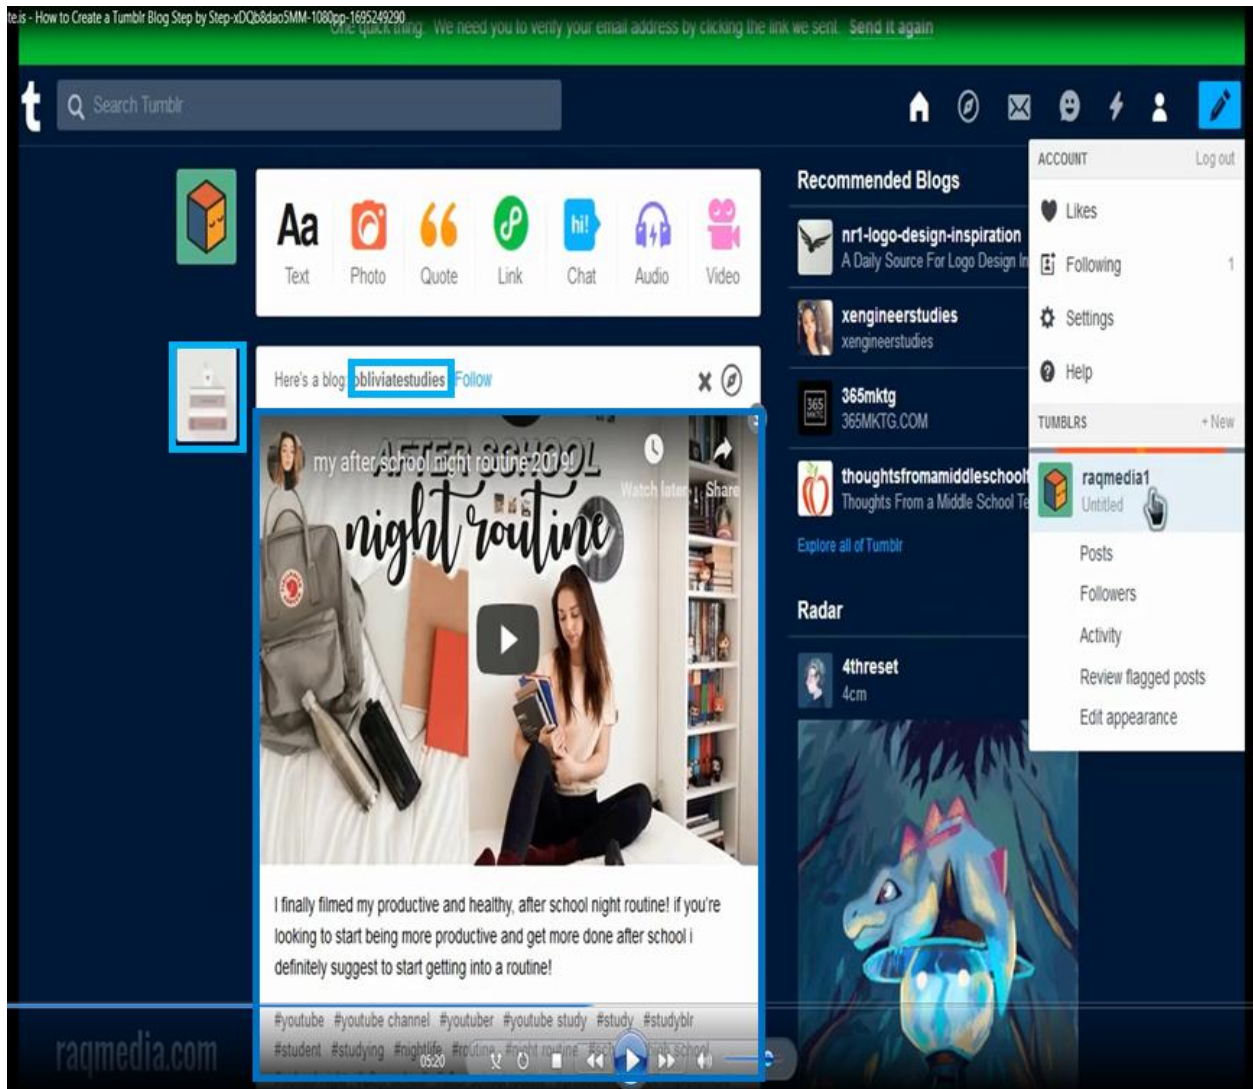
te.is - How to Create a Tumblr Blog Step by Step-xDQb8dao5MM-1080pp-1695249290

One quick thing: We need you to verify your email address by clicking the link we sent. Send it again

t Search Tumblr

Aa Text Photo Quote Link Chat Audio Video

Here's a blog: obliviatestudies Follow

my after school night routine 2019

AFTER SCHOOL night routine

Watch later Share

I finally filmed my productive and healthy, after school night routine! if you're looking to start being more productive and get more done after school i definitely suggest to start getting into a routine!

#youtube #youtube channel #youtuber #youtube study #study #studyblr #student #studying #nightlife #routine #night routine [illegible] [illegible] school

05:20

raqmedia.com

Recommended Blogs

nr1-logo-design-inspiration
A Daily Source For Logo Design In

xengineerstudies
xengineerstudies

365mktg
365MKTG.COM

thoughtsfromamiddleschool
Thoughts From a Middle School Te

Explore all of Tumblr

Radar

4threset
4cm

ACCOUNT Log out

Likes

Following 1

Settings

Help

TUMBLRS + New

raqmedia1
Untitled

Posts

Followers

Activity

Review flagged posts

Edit appearance